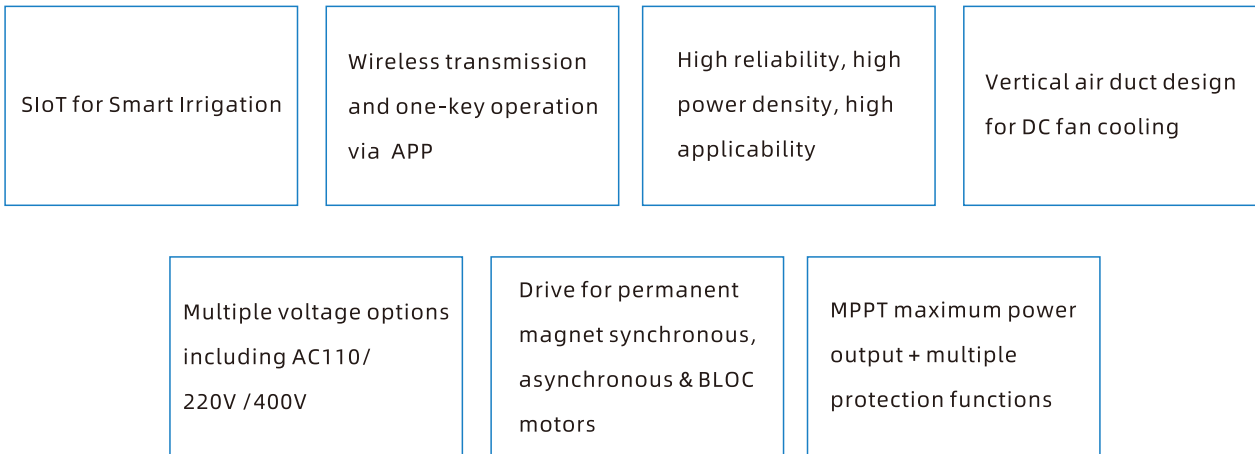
SIoT for Smart Irrigation

Wireless transmission and one-key operation via APP

High reliability, high power density, high applicability

Vertical air duct design for DC fan cooling

Multiple voltage options including AC110/ 220V /400V

Drive for permanent magnet synchronous, asynchronous & BLOC motors

MPPT maximum power output + multiple protection functions